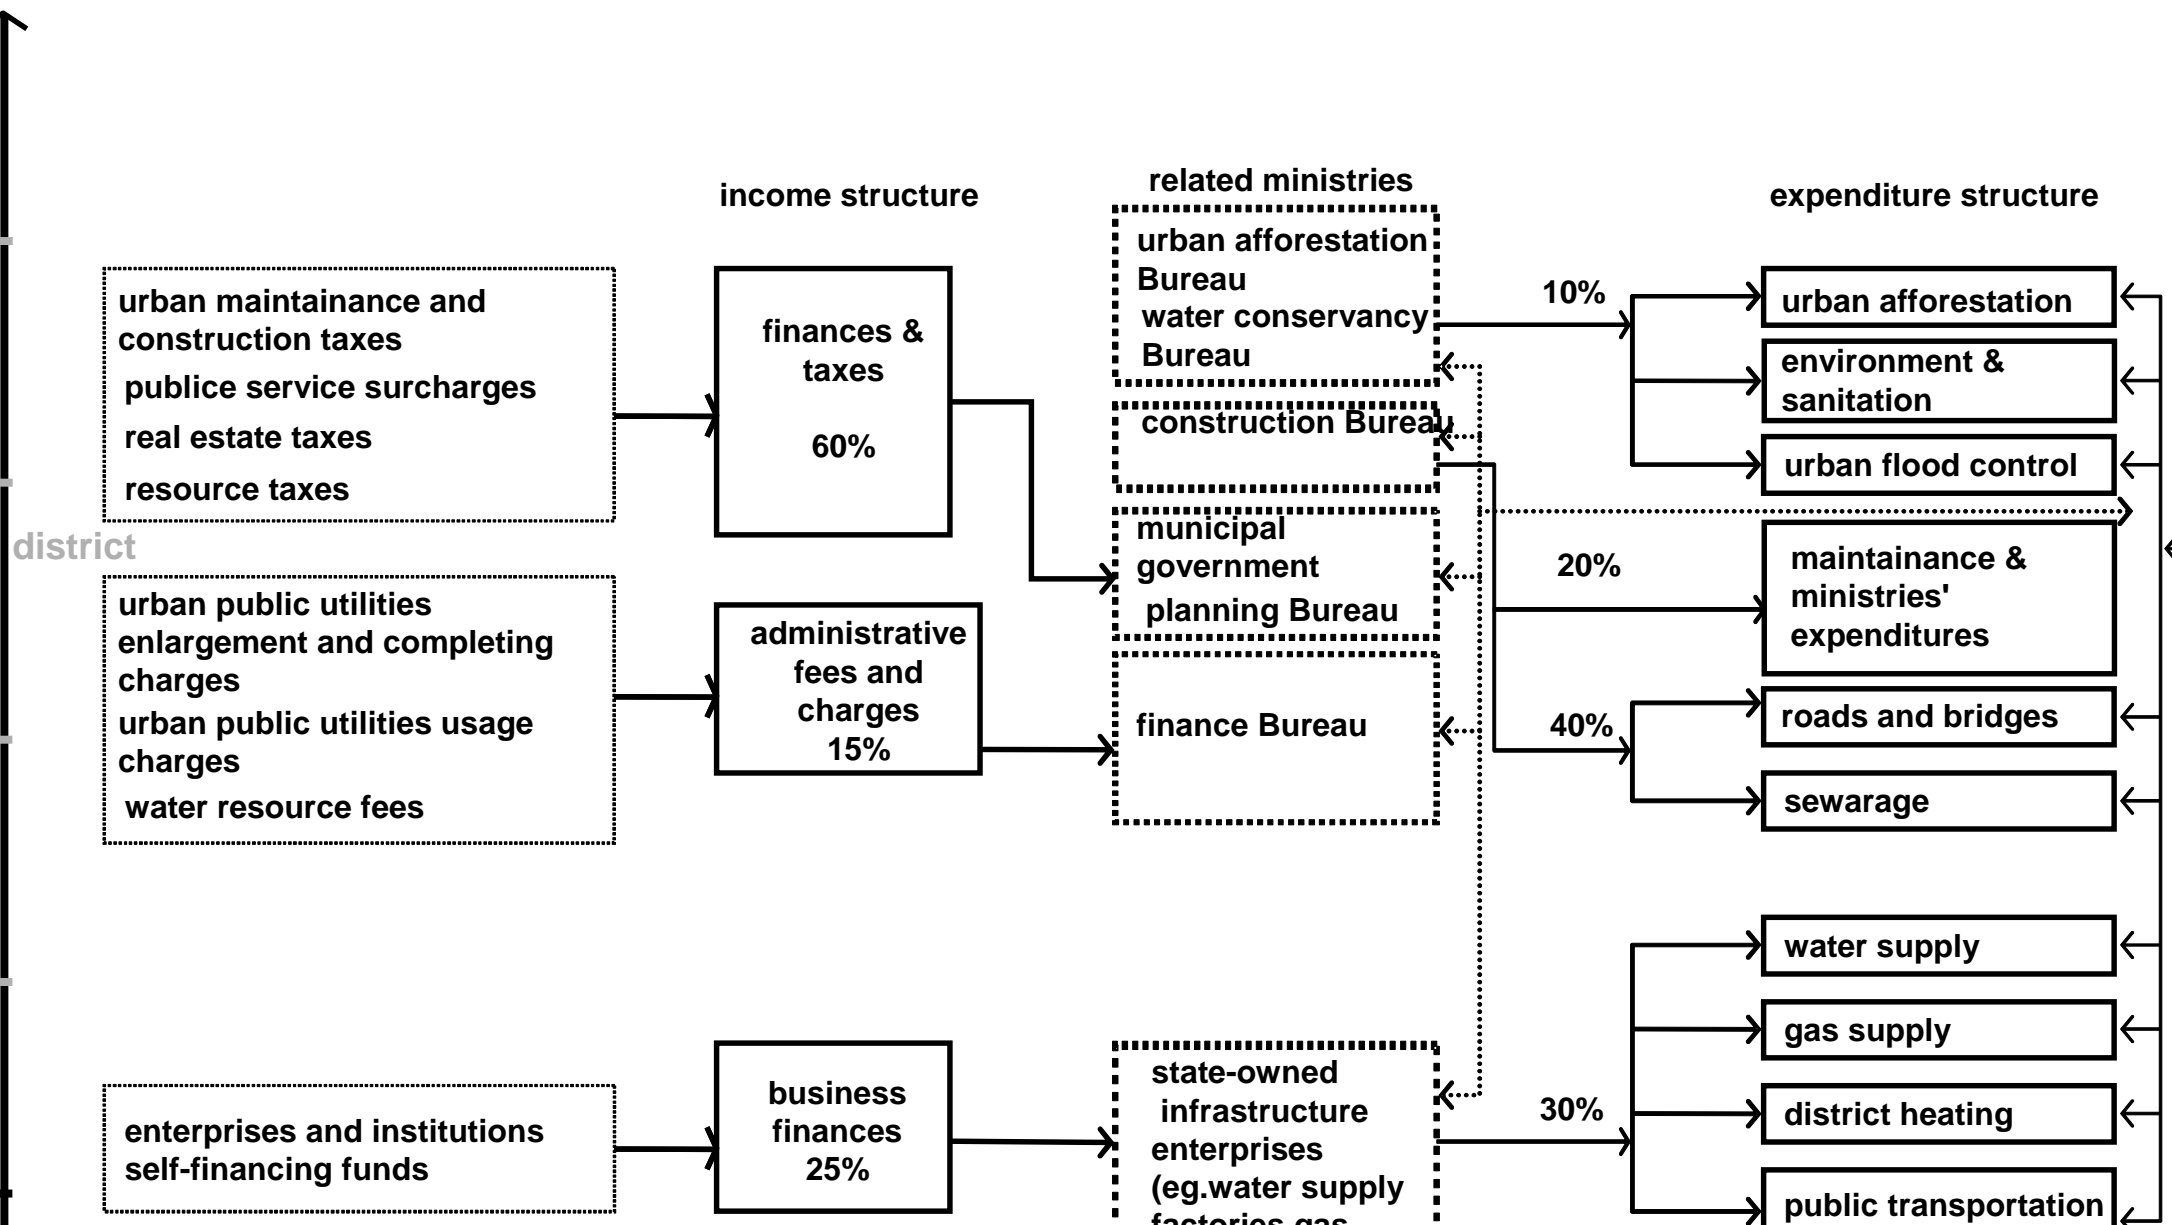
income structure

related ministries

expenditure structure

urban maintainance and construction taxes
publice service surcharges
real estate taxes
resource taxes

finances & taxes
60%

urban afforestation Bureau
water conservancy Bureau

construction Bureau

municipal government
planning Bureau

finance Bureau

10%

urban afforestation

environment & sanitation

urban flood control

district

20%

maintainance & ministries' expenditures

urban public utilities enlargement and completing charges
urban public utilities usage charges
water resource fees

administrative fees and charges
15%

40%

roads and bridges

sewarage

water supply

gas supply

district heating

public transportation

enterprises and institutions self-financing funds

business finances
25%

state-owned infrastructure enterprises (eg.water supply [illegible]

30%